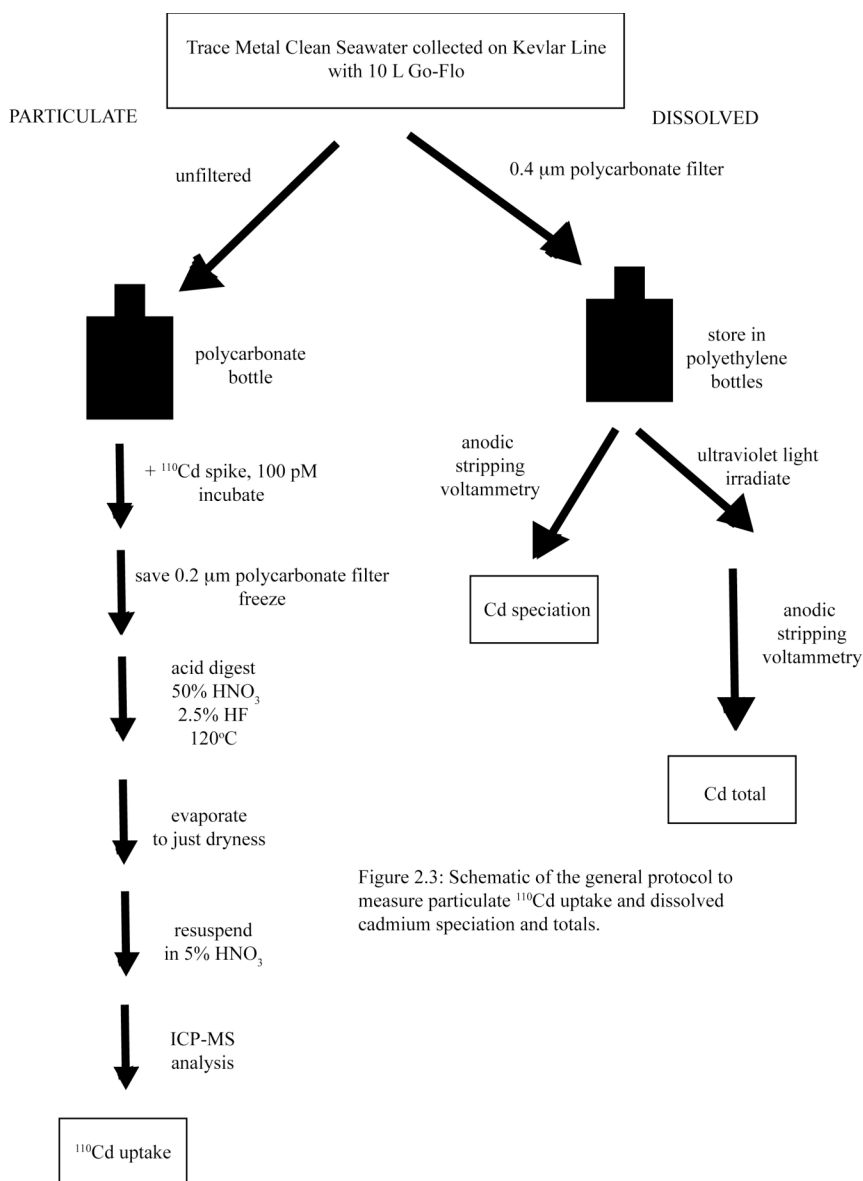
Trace Metal Clean Seawater collected on Kevlar Line with 10 L Go-Flo

PARTICULATE

DISSOLVED

unfiltered

0.4 μm polycarbonate filter

polycarbonate bottle

store in polyethylene bottles

+ $^{110}$Cd spike, 100 pM incubate

anodic stripping voltammetry

ultraviolet light irradiate

save 0.2 μm polycarbonate filter freeze

Cd speciation

anodic stripping voltammetry

acid digest 50% $HNO_3$ 2.5% HF 120$^{o}$C

Cd total

evaporate to just dryness

Figure 2.3: Schematic of the general protocol to measure particulate $^{110}$Cd uptake and dissolved cadmium speciation and totals.

resuspend in 5% $HNO_3$

ICP-MS analysis

$^{110}$Cd uptake